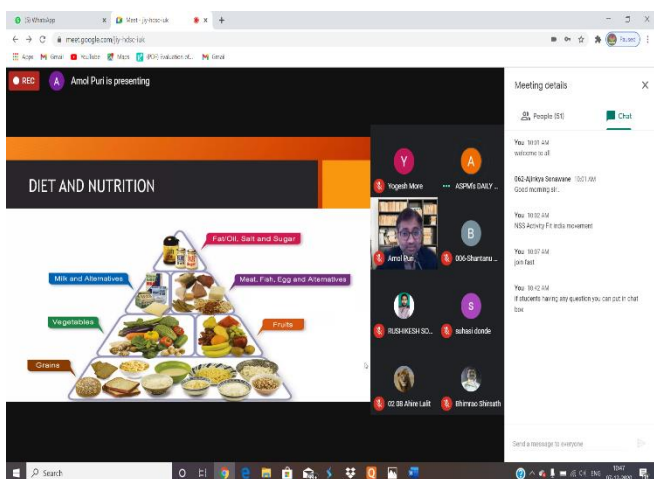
(3) WhatsApp
Meet - jiy-hzbc-iuk
meet.google.com/jiy-hzbc-iuk
Apps Gmail YouTube Maps (PDF) Evaluation of... Gmail
Paused

REC
A Amol Puri is presenting

DIET AND NUTRITION

Fat/Oil, Salt and Sugar
Milk and Alternatives
Meat, Fish, Egg and Alternatives
Vegetables
Fruits
Grains

Y Yogesh More
A ASPM's DAILY ...
Amol Pur...
B 006-Shantanu ...
RUSHIKESH SO...
S suhasi donde
02 38 Ahire Lalit
Bhimrao Shirsath

Meeting details
People (51)
Chat

You 10:01 AM
welcome to all

062-Ajinkya Sonawane 10:01 AM
Good morning sir..

You 10:02 AM
NSS Activity Fit india movement

You 10:07 AM
join fast

You 10:42 AM
if students having any question you can put in chat box

Send a message to everyone

Search
ENG 10:47